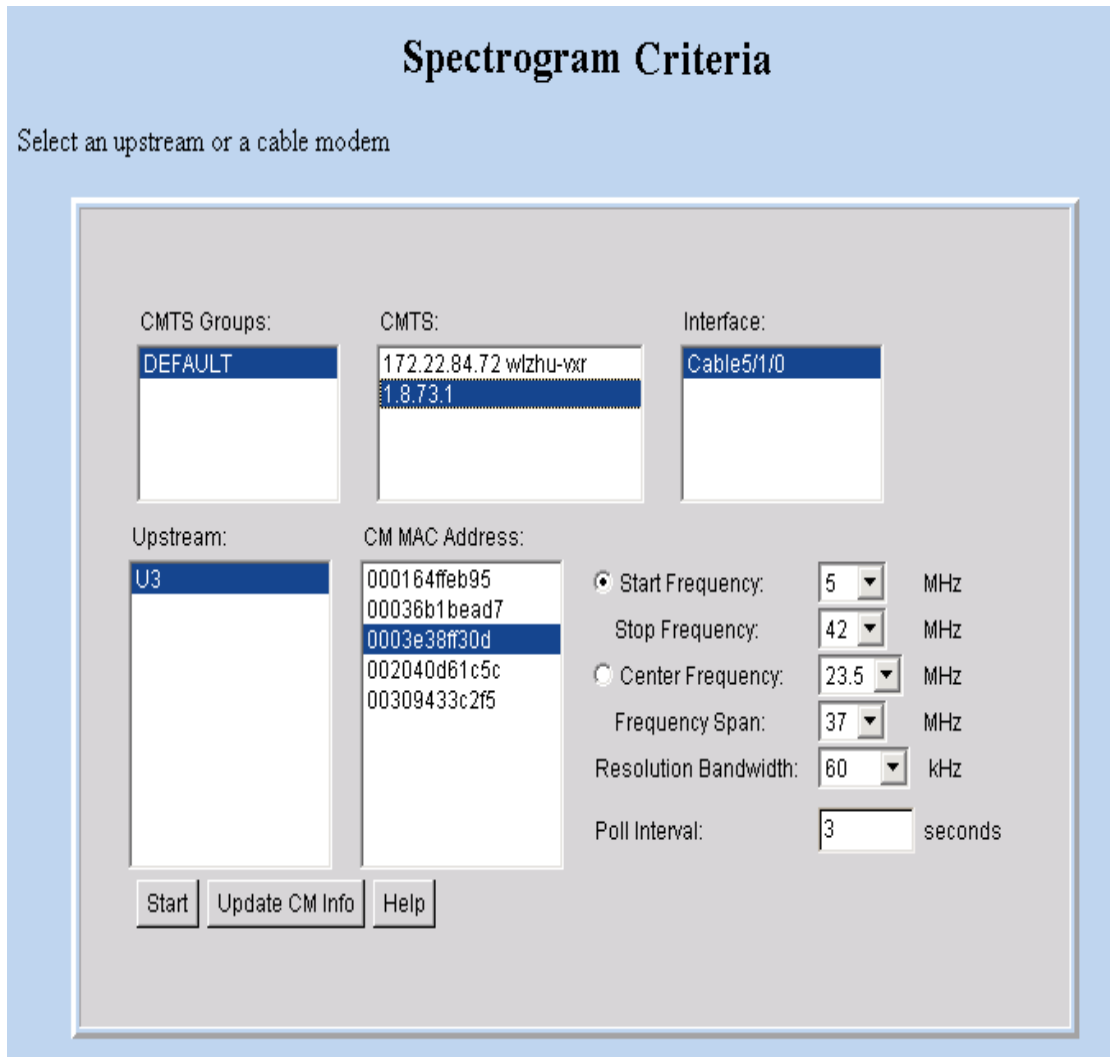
Spectrogram Criteria

Select an upstream or a cable modem

CMTS Groups:
DEFAULT

CMTS:
172.22.84.72 wlzhu-vxr
1.8.73.1

Interface:
Cable5/1/0

Upstream:
U3

CM MAC Address:
000164ffeb95
00036b1bead7
0003e38ff30d
002040d61c5c
00309433c2f5

Start Frequency: 5 MHz
Stop Frequency: 42 MHz
Center Frequency: 23.5 MHz
Frequency Span: 37 MHz
Resolution Bandwidth: 60 kHz
Poll Interval: 3 seconds

Start Update CM Info Help